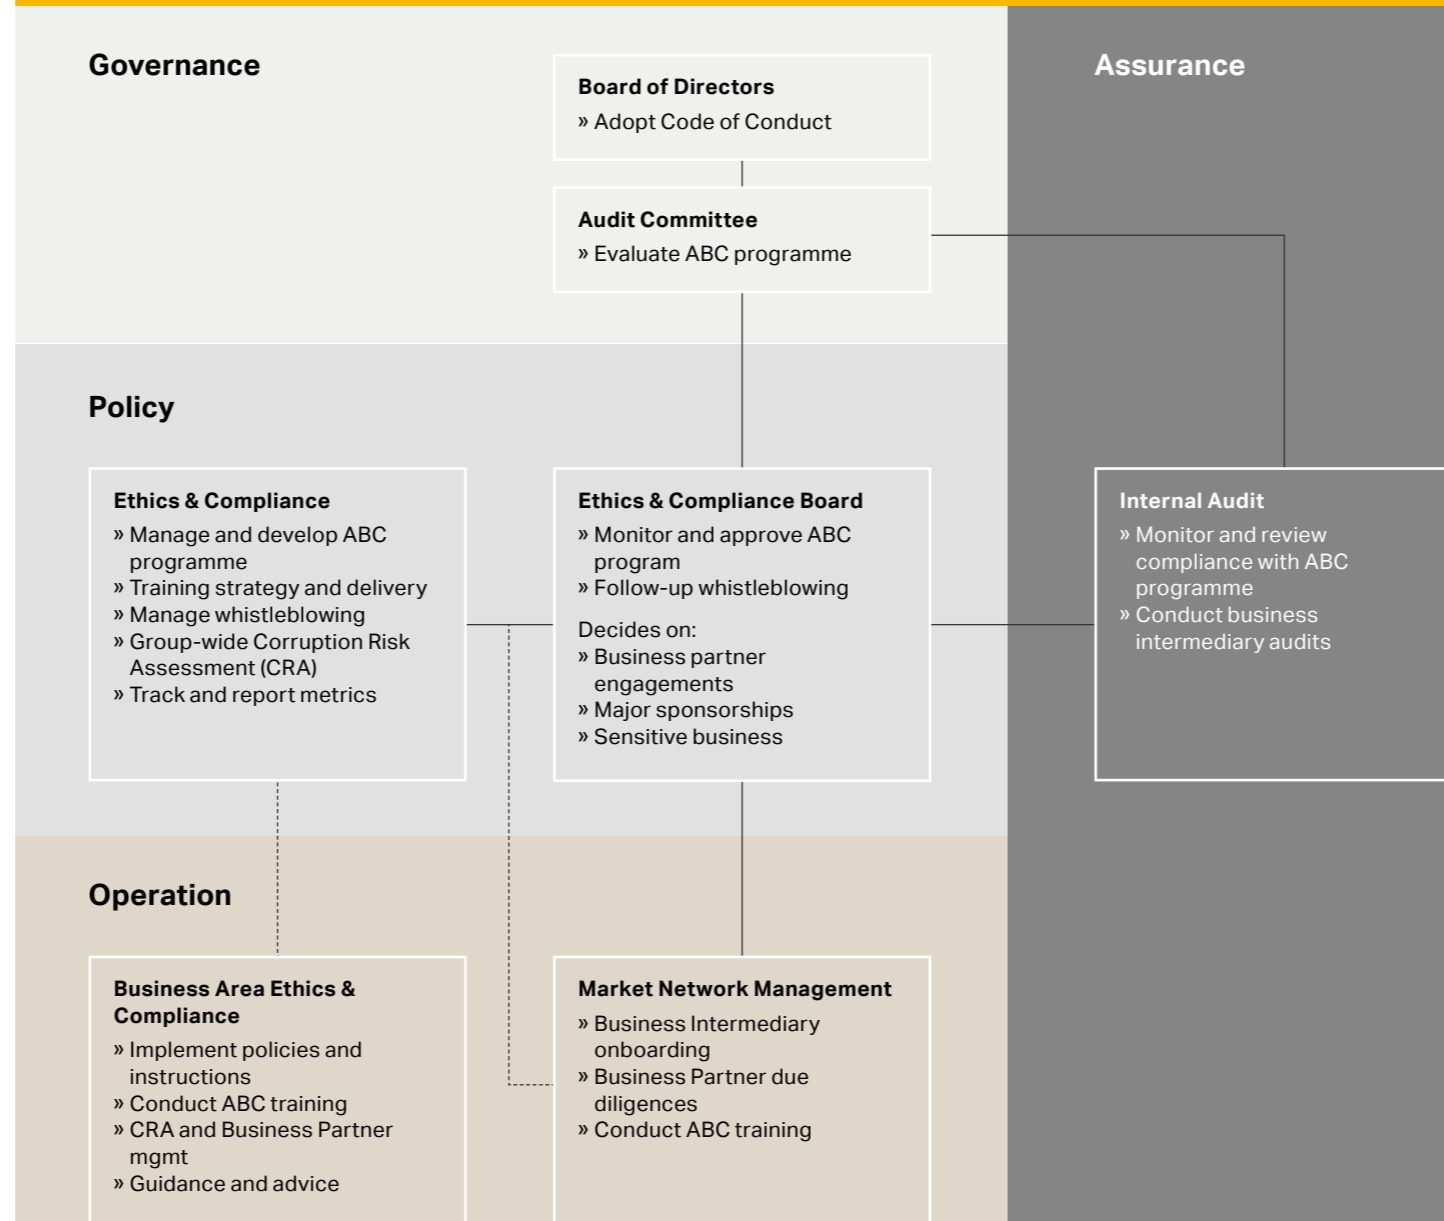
Governance

Board of Directors
» Adopt Code of Conduct

Audit Committee
» Evaluate ABC programme

Assurance

Policy

Ethics & Compliance
» Manage and develop ABC programme
» Training strategy and delivery
» Manage whistleblowing
» Group-wide Corruption Risk Assessment (CRA)
» Track and report metrics

Ethics & Compliance Board
» Monitor and approve ABC program
» Follow-up whistleblowing

Decides on:
» Business partner engagements
» Major sponsorships
» Sensitive business

Internal Audit
» Monitor and review compliance with ABC programme
» Conduct business intermediary audits

Operation

Business Area Ethics & Compliance
» Implement policies and instructions
» Conduct ABC training
» CRA and Business Partner mgmt
» Guidance and advice

Market Network Management
» Business Intermediary onboarding
» Business Partner due diligences
» Conduct ABC training